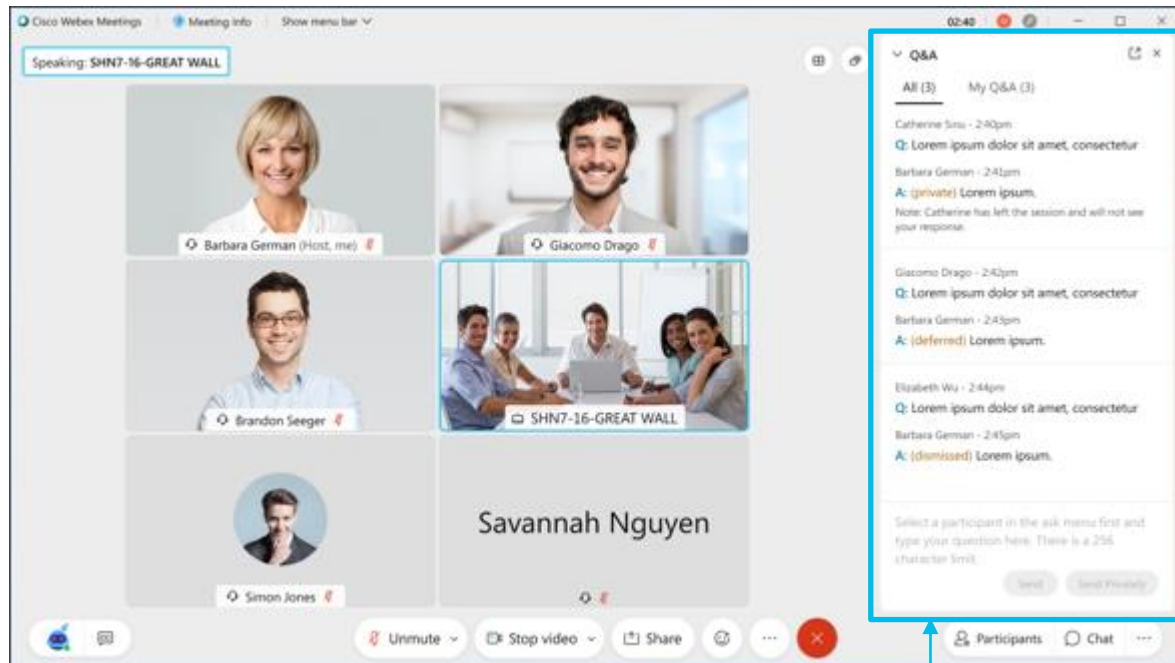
Cisco Webex Meetings Meeting info Show menu bar

02:40

Speaking: SHN7-16-GREAT WALL

Barbara German (Host, me)

Giacomo Drago

Brandon Seeger

SHN7-16-GREAT WALL

Savannah Nguyen

Simon Jones

Q&A

All (3) My Q&A (3)

Catherine Sinu - 2:40pm
Q: Lorem ipsum dolor sit amet, consectetur

Barbara German - 2:41pm
A: (private) Lorem ipsum.
Note: Catherine has left the session and will not see your response.

Giacomo Drago - 2:42pm
Q: Lorem ipsum dolor sit amet, consectetur

Barbara German - 2:43pm
A: (deferred) Lorem ipsum.

Elizabeth Wu - 2:44pm
Q: Lorem ipsum dolor sit amet, consectetur

Barbara German - 2:45pm
A: (dismissed) Lorem ipsum.

Select a participant in the ask menu first and type your question here. There is a 256 character limit.

Send Send Privately

Unmute Stop video Share

Participants Chat